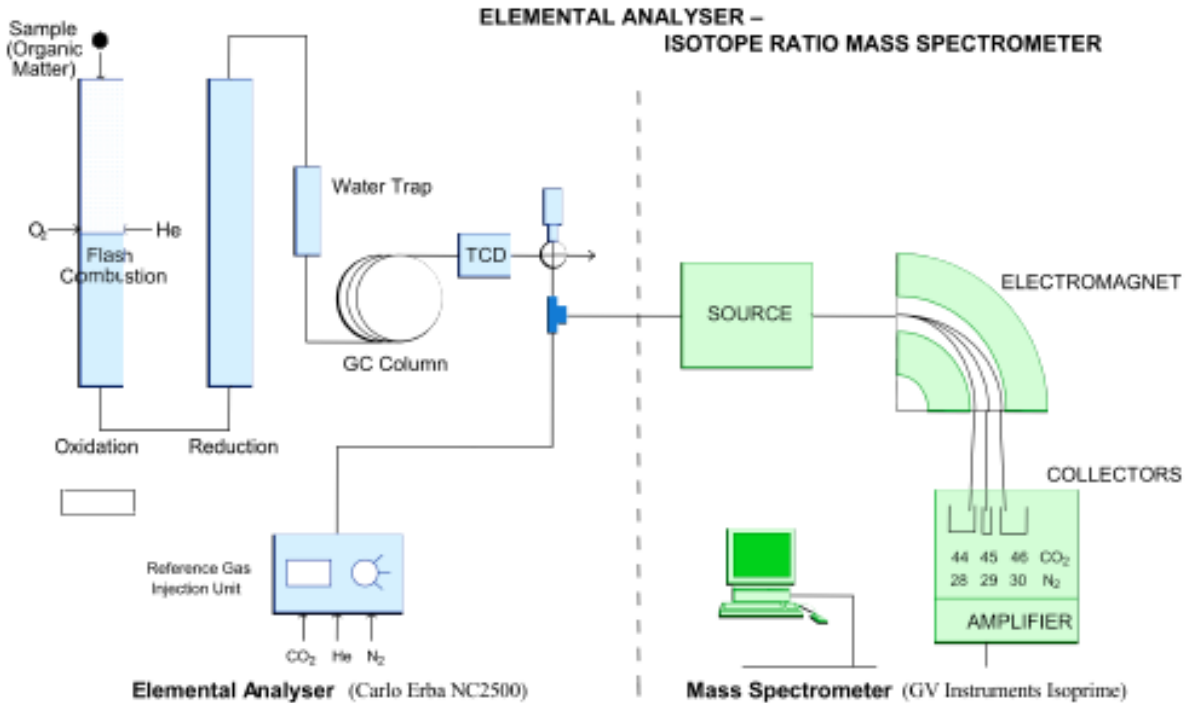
ELEMENTAL ANALYSER –
ISOTOPE RATIO MASS SPECTROMETER

Sample (Organic Matter)

$O_2$

He

Flash Combustion

Water Trap

TCD

GC Column

Oxidation

Reduction

SOURCE

ELECTROMAGNET

COLLECTORS

44 45 46 $CO_2$
28 29 30 $N_2$

AMPLIFIER

Reference Gas Injection Unit

$CO_2$ He $N_2$

Elemental Analyser (Carlo Erba NC2500)

Mass Spectrometer (GV Instruments Isoprime)